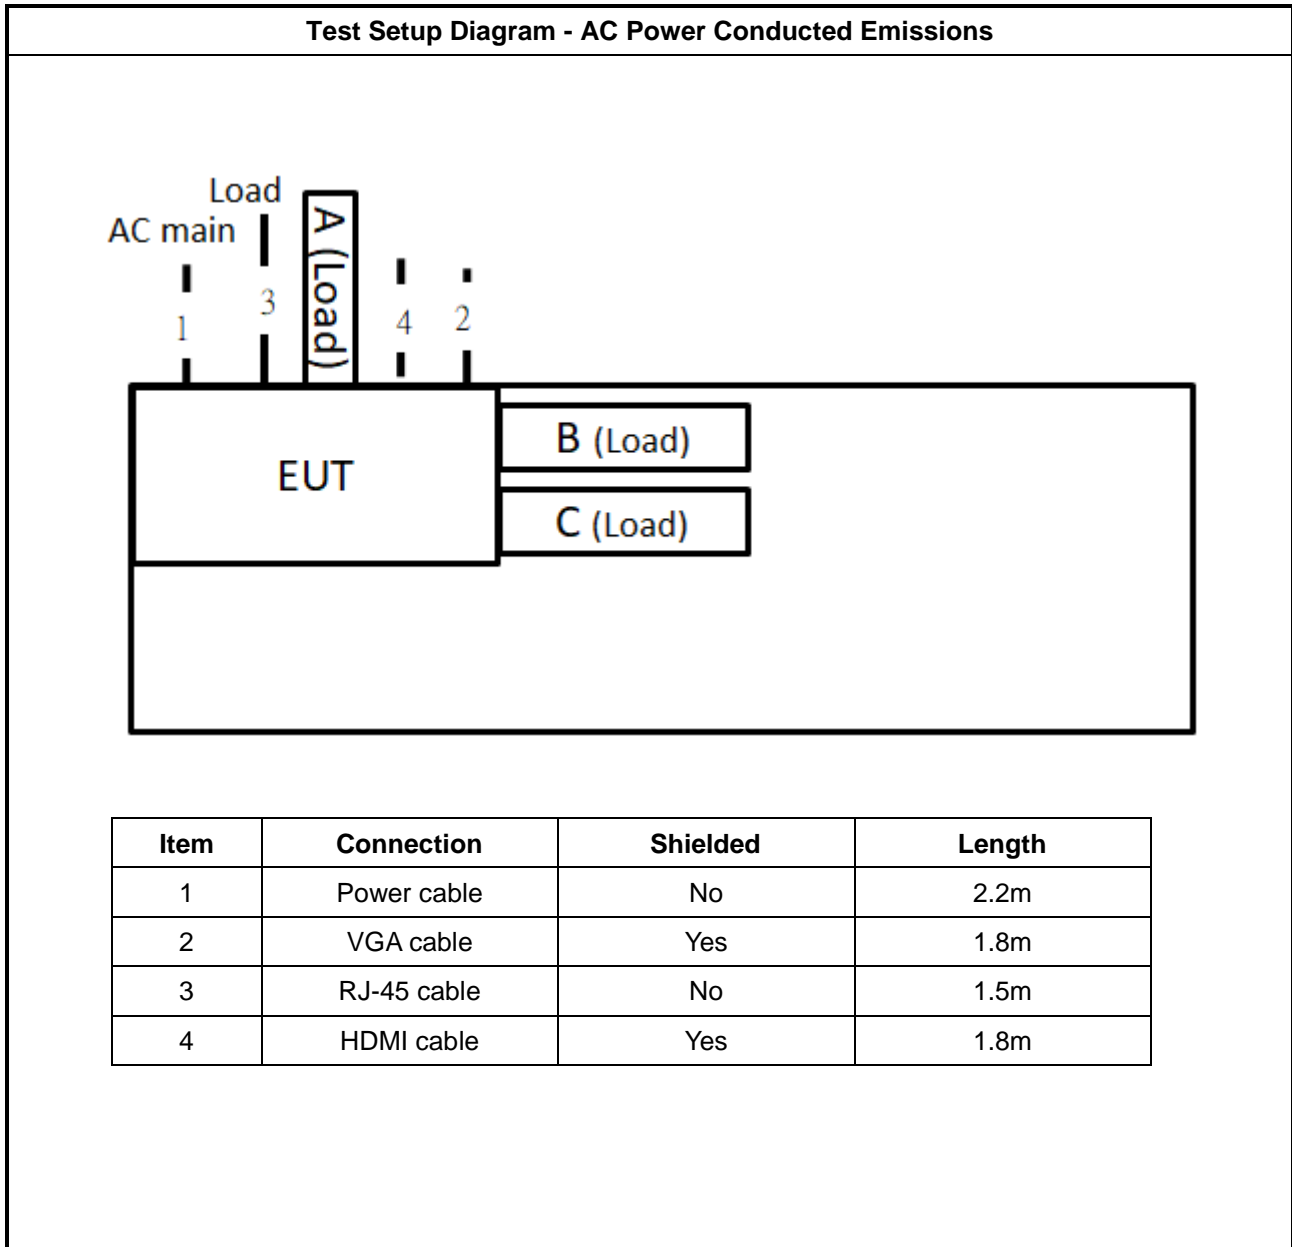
Test Setup Diagram - AC Power Conducted Emissions

Load

AC main

A (Load)

3

1

4

2

EUT

B (Load)

C (Load)

| Item | Connection | Shielded | Length |
|---|---|---|---|
| 1 | Power cable | No | 2.2m |
| 2 | VGA cable | Yes | 1.8m |
| 3 | RJ-45 cable | No | 1.5m |
| 4 | HDMI cable | Yes | 1.8m |